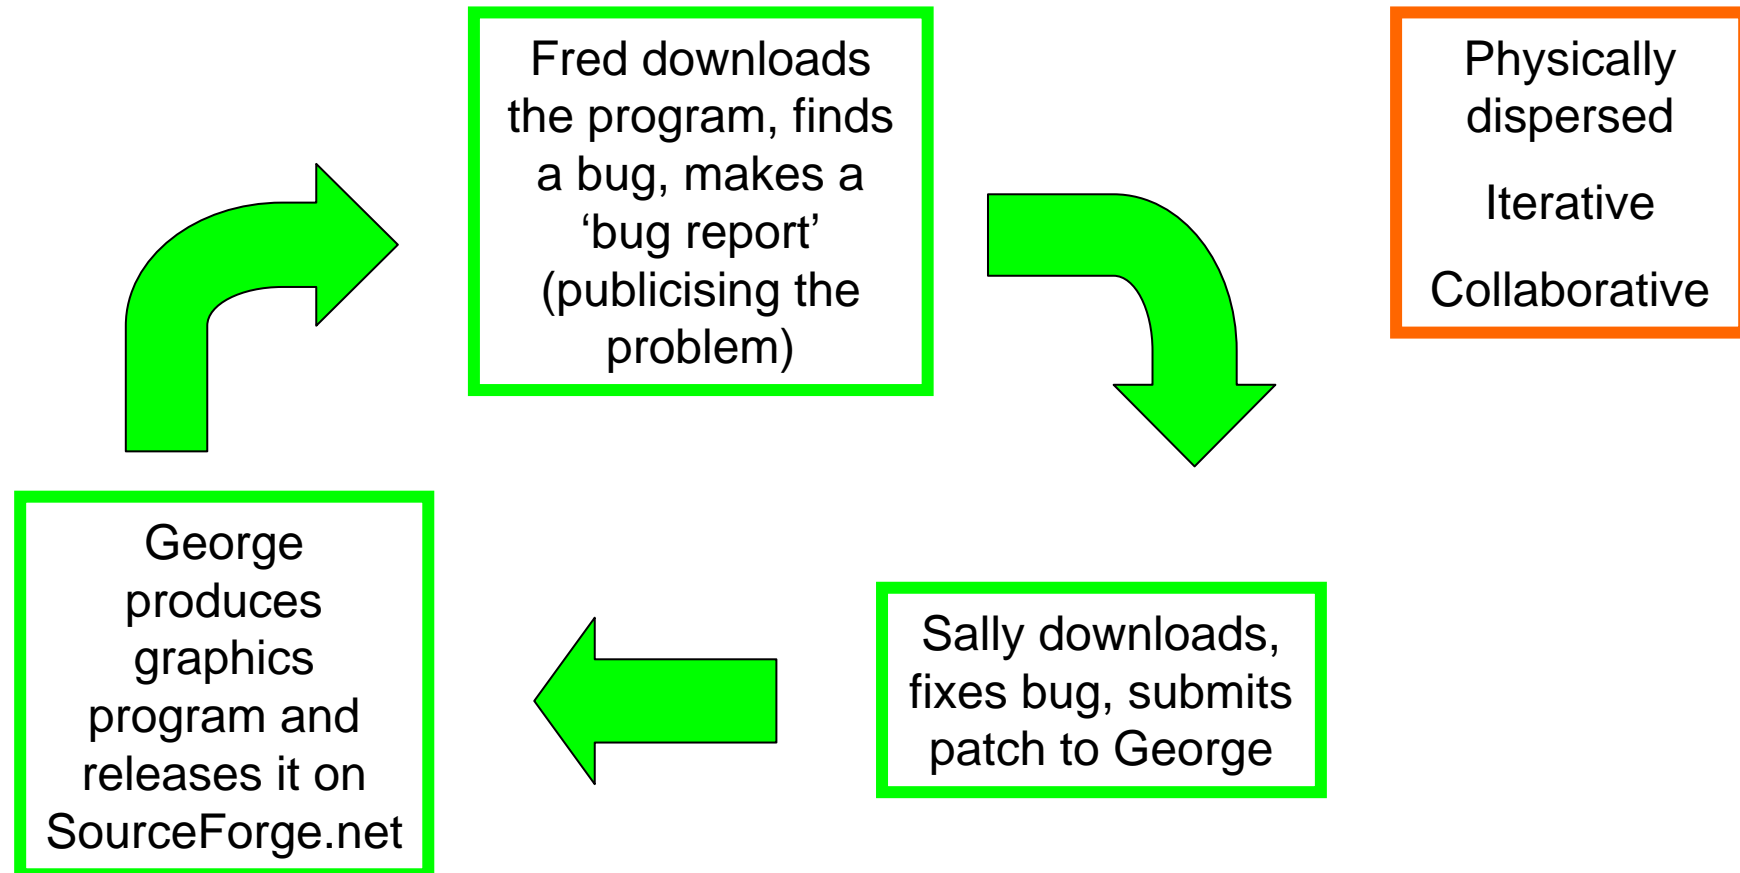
Fred downloads the program, finds a bug, makes a ‘bug report’ (publicising the problem)

Physically dispersed

Iterative

Collaborative

George produces graphics program and releases it on SourceForge.net

Sally downloads, fixes bug, submits patch to George